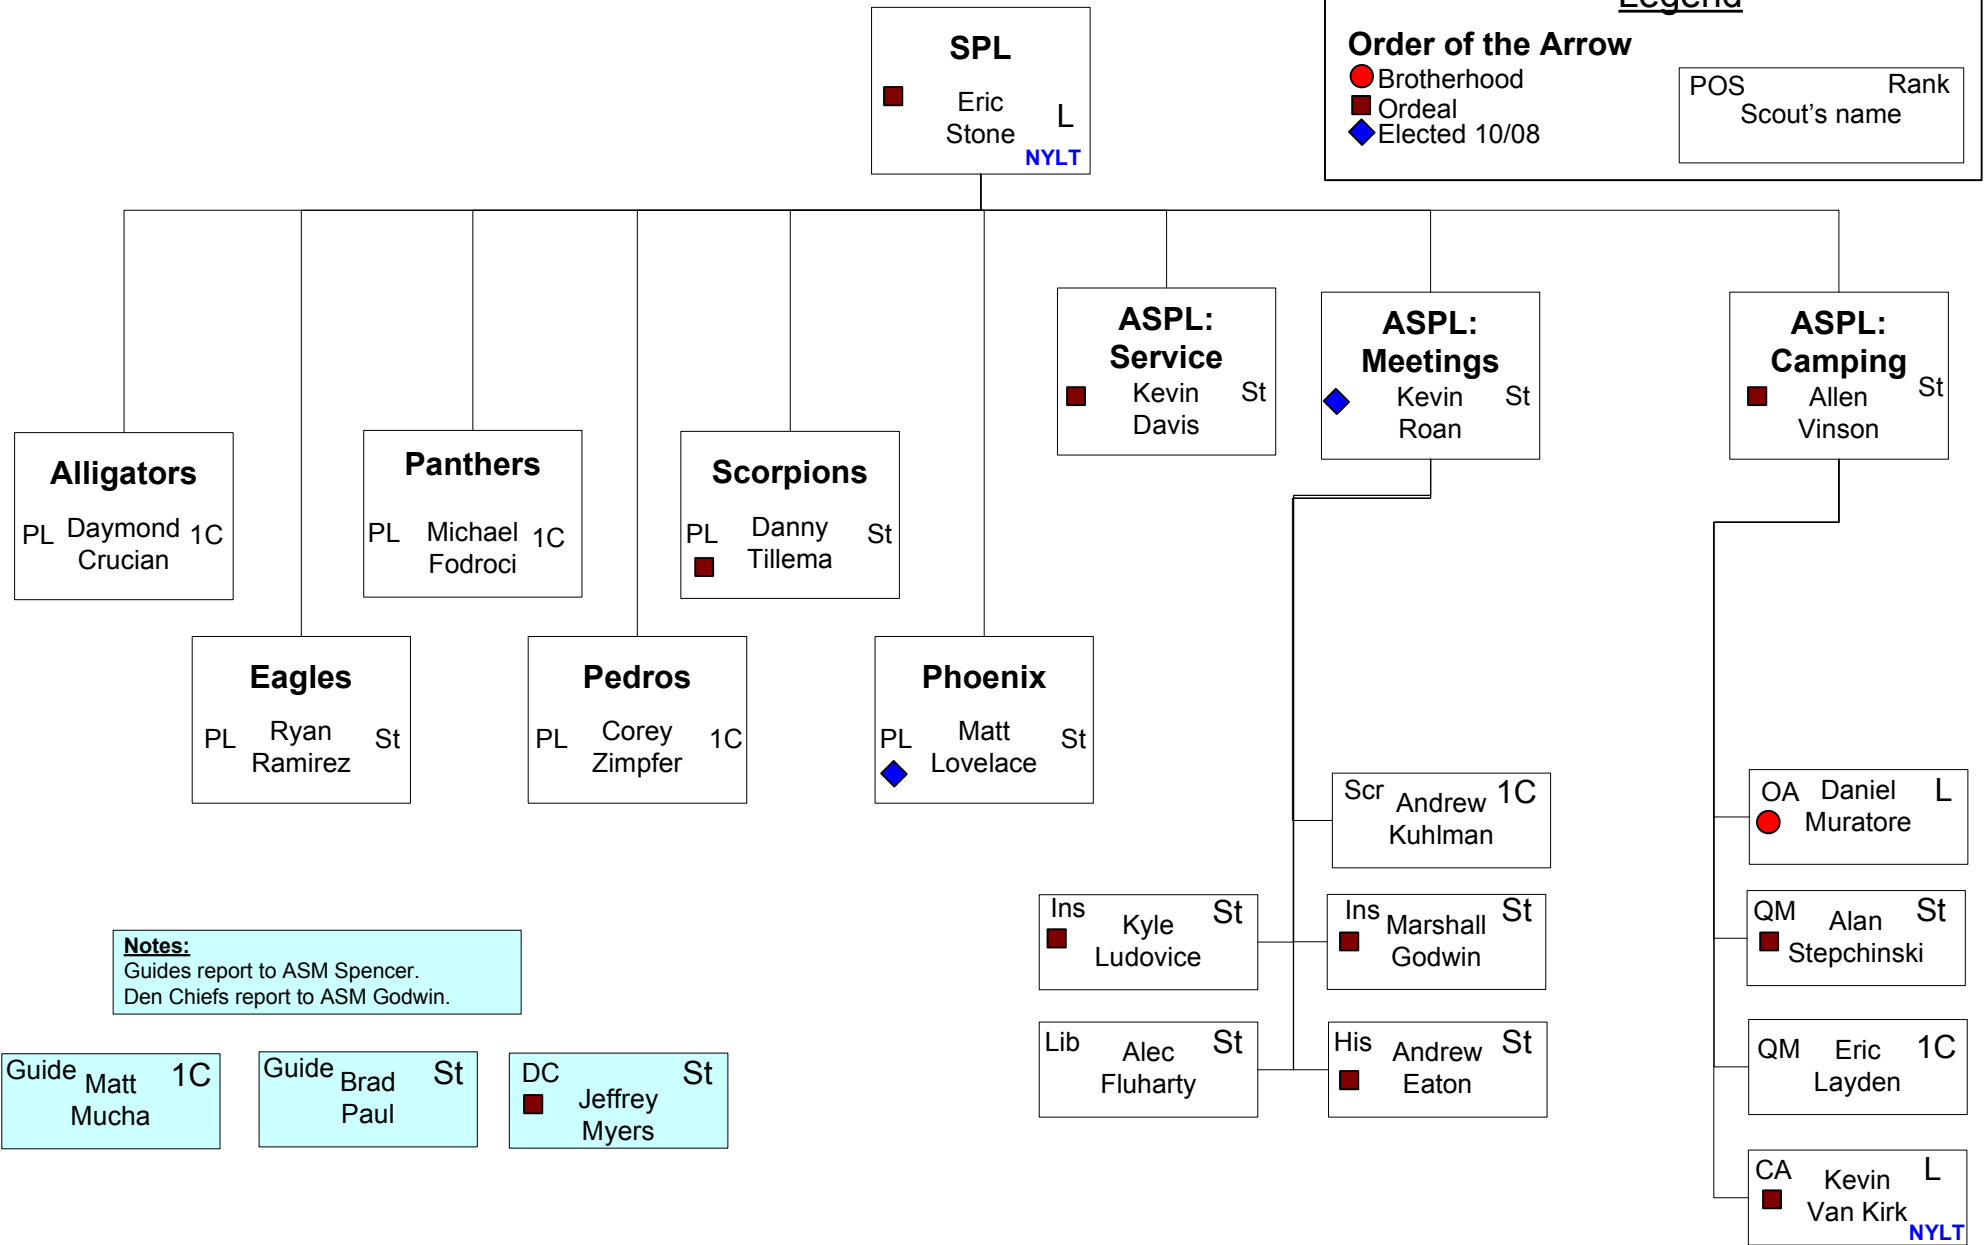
SPL
Eric Stone L
NYLT

Legend

Order of the Arrow
Brotherhood
Ordeal
Elected 10/08

POS Rank
Scout's name

ASPL: Service
Kevin Davis St

ASPL: Meetings
Kevin Roan St

ASPL: Camping
Allen Vinson St

Alligators
PL Daymond Crucian 1C

Panthers
PL Michael Fodroci 1C

Scorpions
PL Danny Tillema St

Eagles
PL Ryan Ramirez St

Pedros
PL Corey Zimpfer 1C

Phoenix
PL Matt Lovelace St

Scr Andrew Kuhlman 1C

OA Daniel Muratore L

Ins Kyle Ludovice St

Ins Marshall Godwin St

QM Alan Stepchinski St

Notes:
Guides report to ASM Spencer.
Den Chiefs report to ASM Godwin.

Lib Alec Fluharty St

His Andrew Eaton St

QM Eric Layden 1C

Guide Matt Mucha 1C

Guide Brad Paul St

DC Jeffrey Myers St

CA Kevin Van Kirk L
NYLT